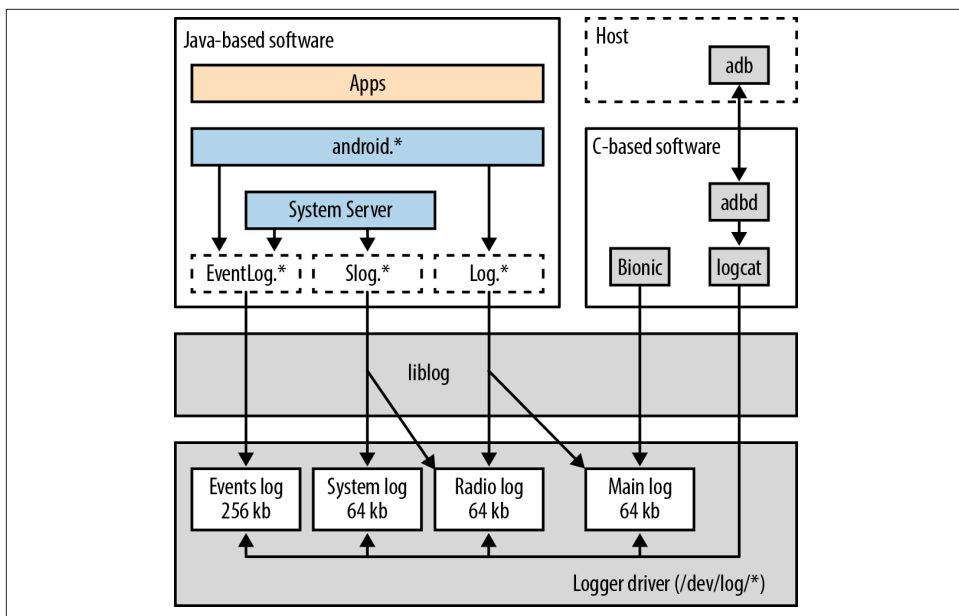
Java-based software

Apps

android.*

System Server

EventLog.*

Slog.*

Log.*

Host

adb

C-based software

adbd

Bionic

logcat

liblog

Events log 256 kb

System log 64 kb

Radio log 64 kb

Main log 64 kb

Logger driver (/dev/log/*)